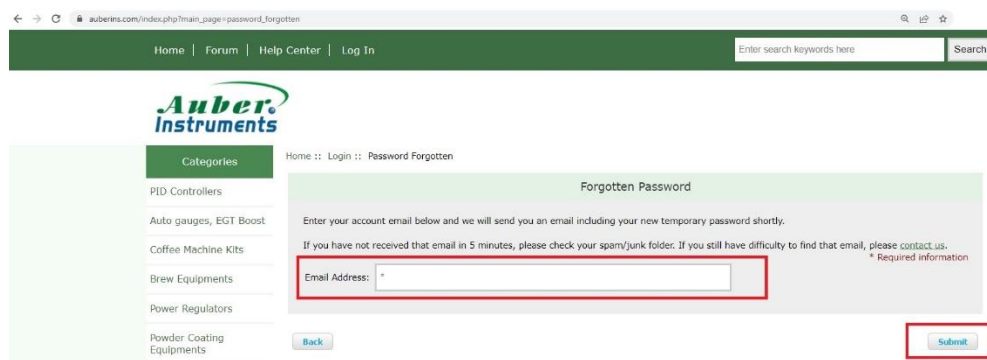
auberins.com/index.php?main_page=password_forgotten

Home | Forum | Help Center | Log In

Enter search keywords here

Search

Auber Instruments

Categories

PID Controllers

Auto gauges, EGT Boost

Coffee Machine Kits

Brew Equipments

Power Regulators

Powder Coating Equipments

Home :: Login :: Password Forgotten

Forgotten Password

Enter your account email below and we will send you an email including your new temporary password shortly.

If you have not received that email in 5 minutes, please check your spam/junk folder. If you still have difficulty to find that email, please contact us.

* Required information

Email Address: *

Back

Submit